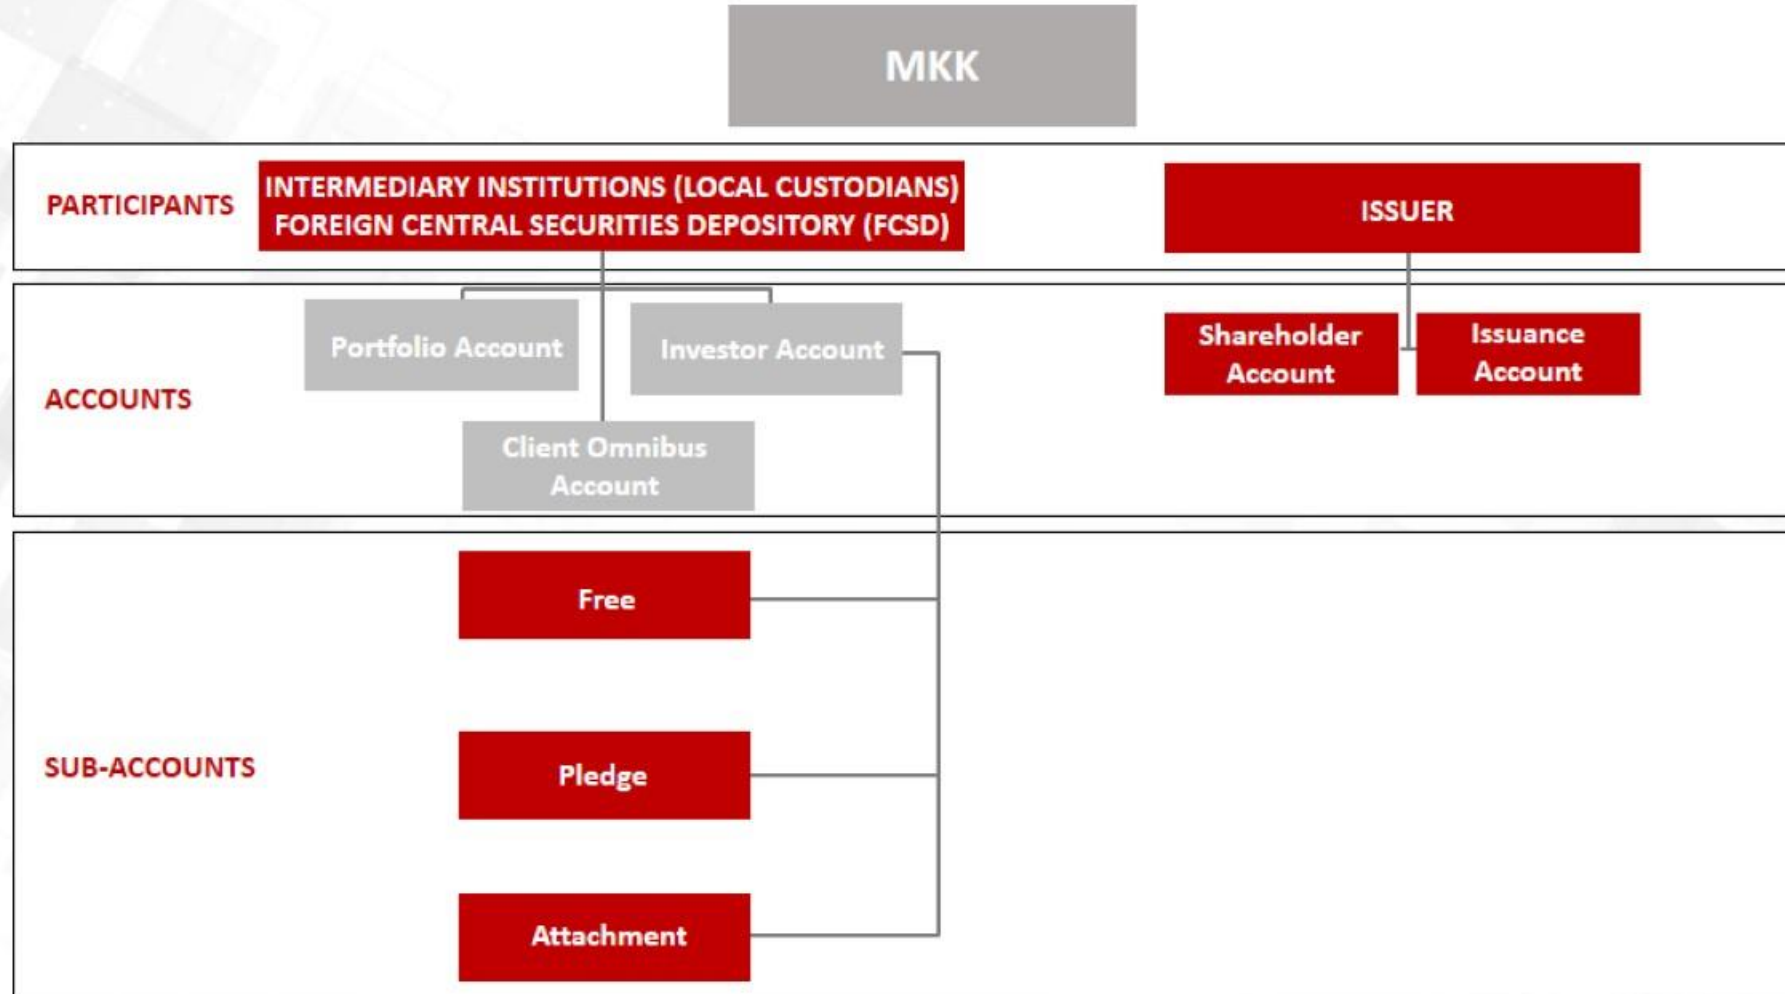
MKK

PARTICIPANTS

INTERMEDIARY INSTITUTIONS (LOCAL CUSTODIANS)
FOREIGN CENTRAL SECURITIES DEPOSITORY (FCSD)

ISSUER

ACCOUNTS

Portfolio Account

Investor Account

Client Omnibus Account

Shareholder Account

Issuance Account

SUB-ACCOUNTS

Free

Pledge

Attachment